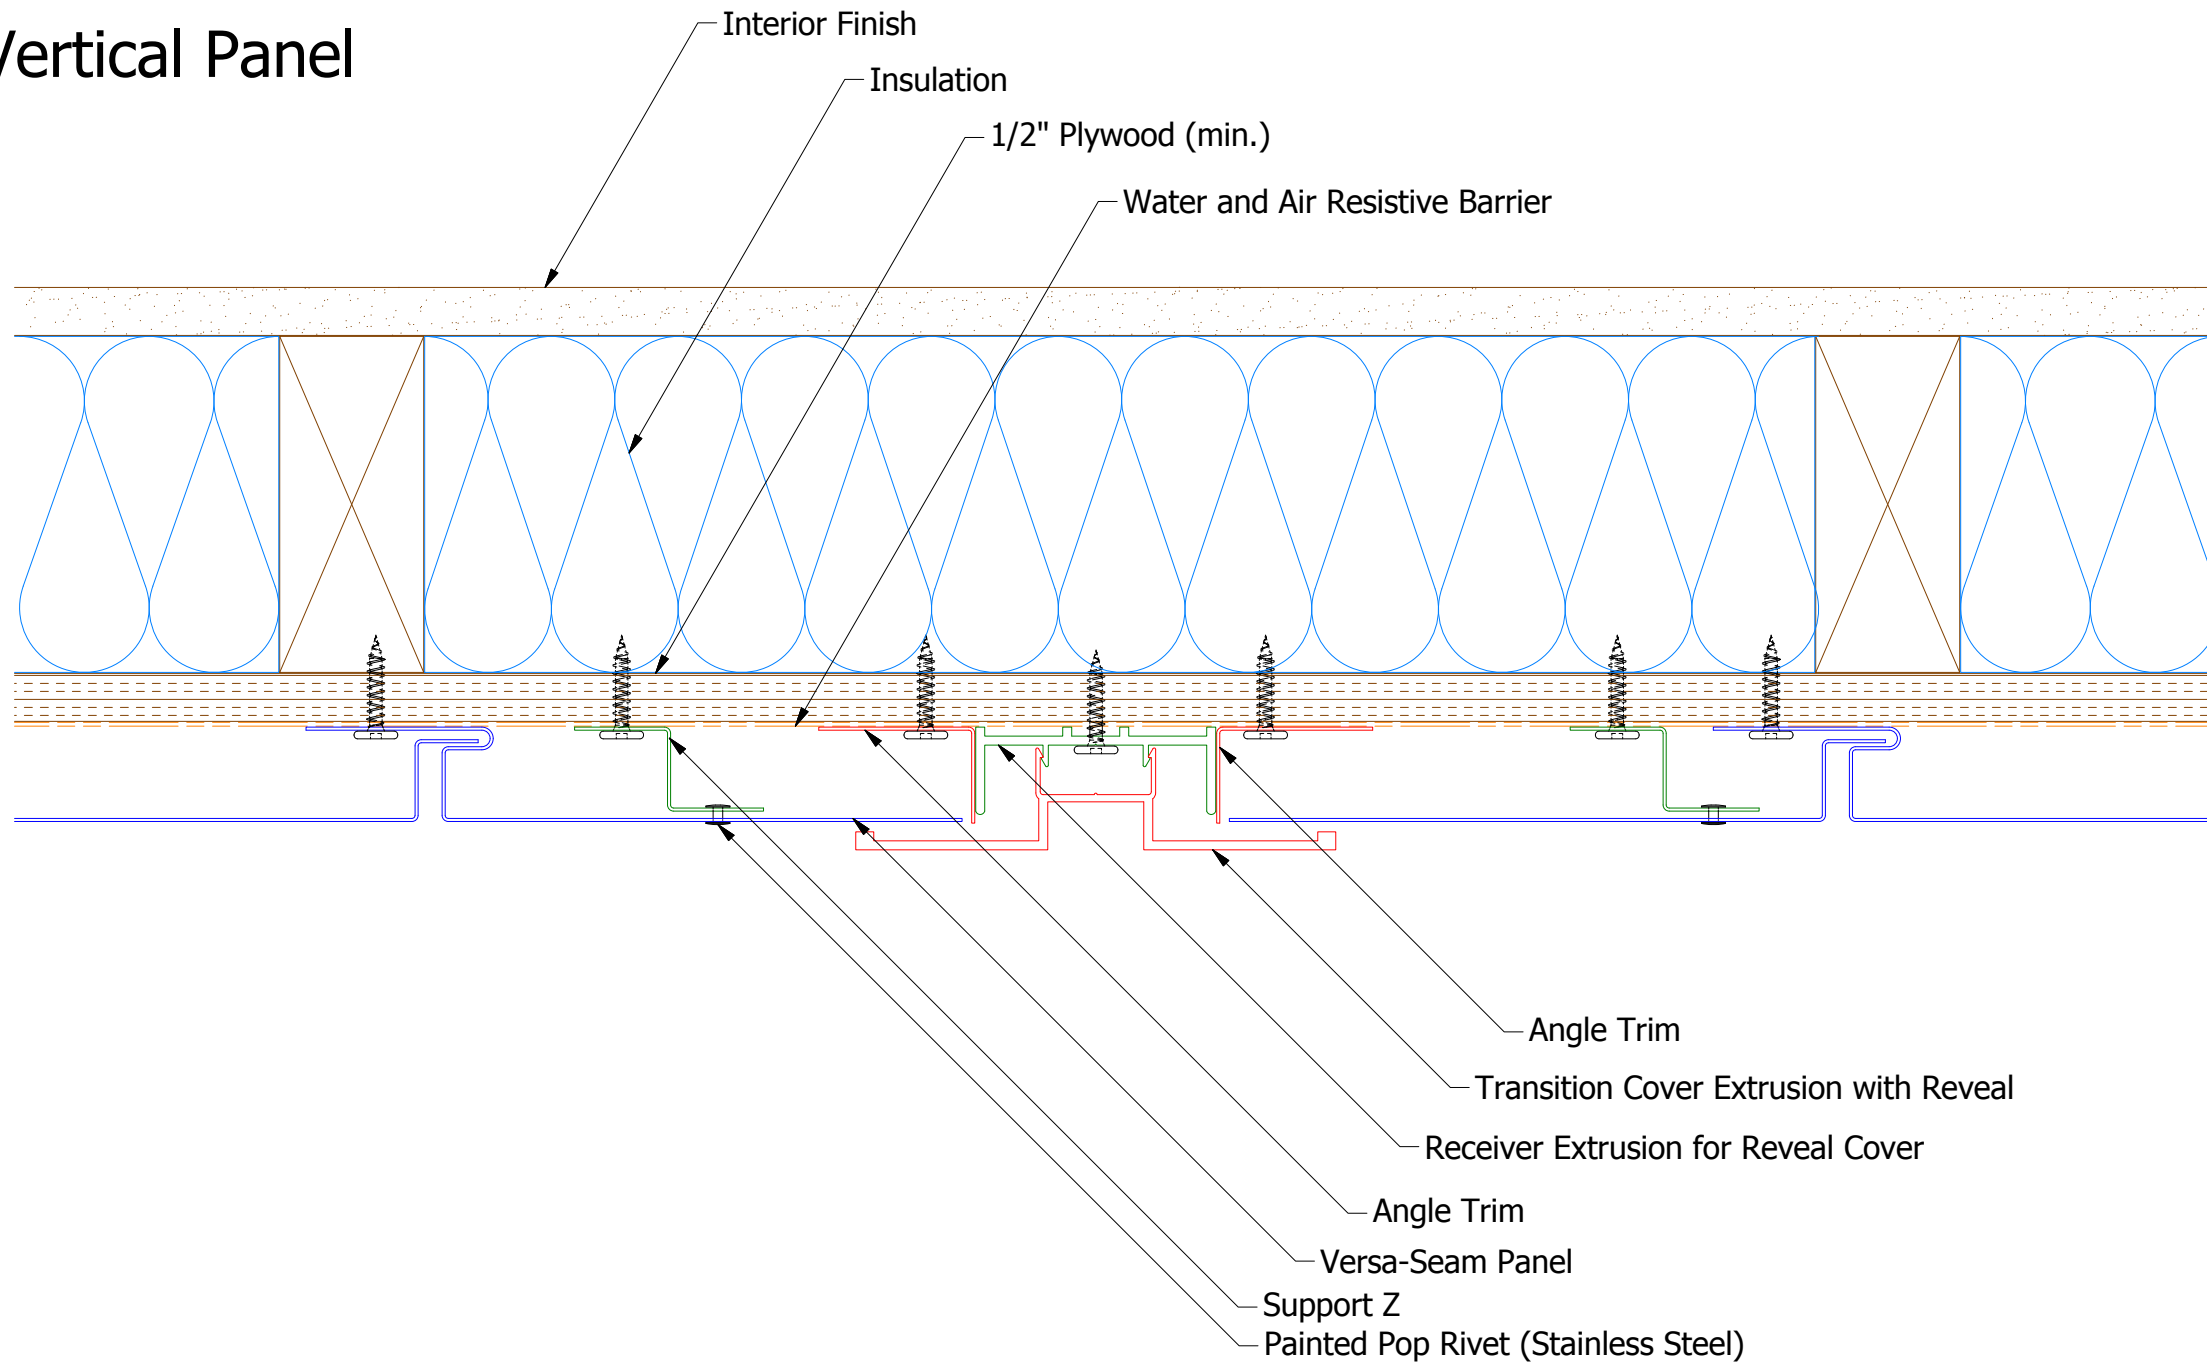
/ertical Panel

Interior Finish

Insulation

1/2" Plywood (min.)

Water and Air Resistive Barrier

Angle Trim

Transition Cover Extrusion with Reveal

Receiver Extrusion for Reveal Cover

Angle Trim

Versa-Seam Panel

Support Z

Painted Pop Rivet (Stainless Steel)